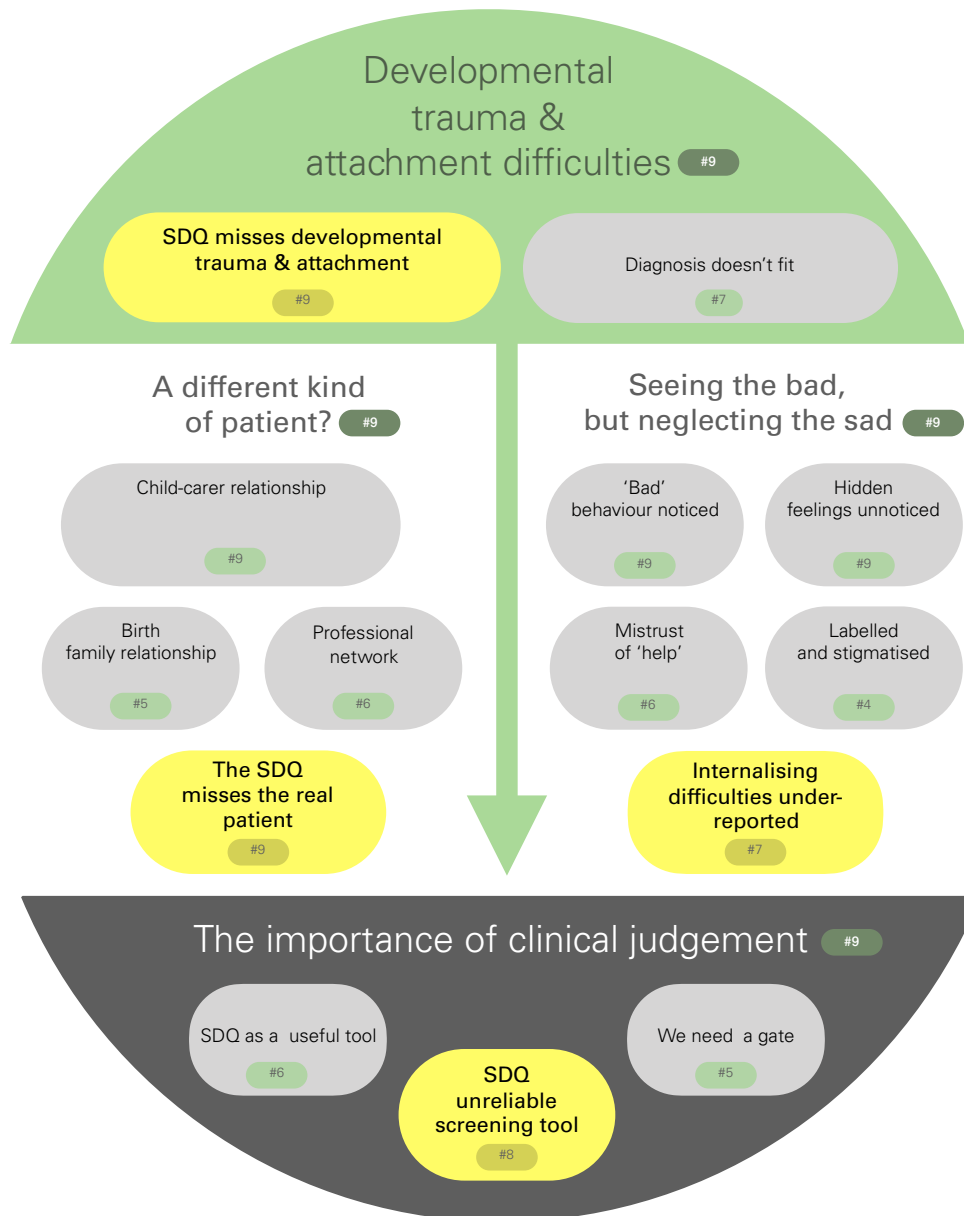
Developmental trauma & attachment difficulties #9

SDQ misses developmental trauma & attachment #9

Diagnosis doesn't fit #7

A different kind of patient? #9

Child-carer relationship #9

Birth family relationship #5

Professional network #6

The SDQ misses the real patient #9

Seeing the bad, but neglecting the sad #9

'Bad' behaviour noticed #9

Hidden feelings unnoticed #9

Mistrust of 'help' #6

Labelled and stigmatised #4

Internalising difficulties under-reported #7

The importance of clinical judgement #9

SDQ as a useful tool #6

We need a gate #5

SDQ unreliable screening tool #8